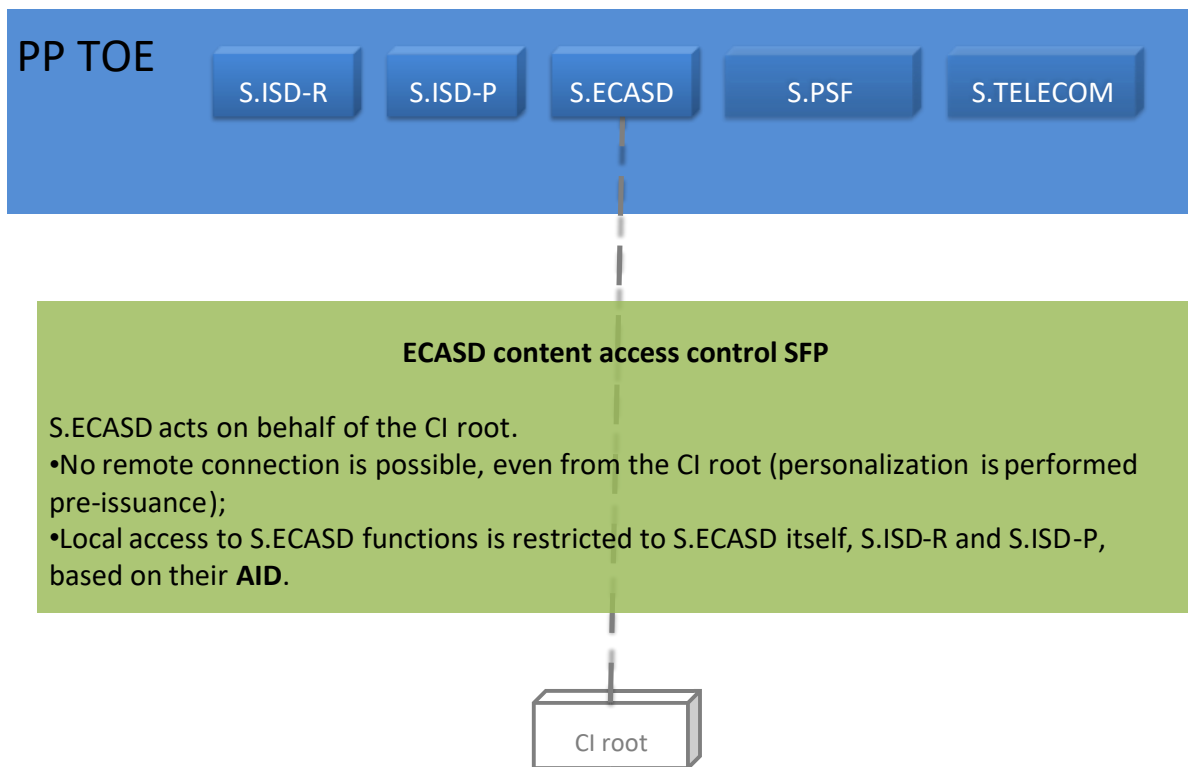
PP TOE

S.ISD-R

S.ISD-P

S.ECASD

S.PSF

S.TELECOM

**ECASD content access control SFP**

S.ECASD acts on behalf of the CI root.
•No remote connection is possible, even from the CI root (personalization is performed pre-issuance);
•Local access to S.ECASD functions is restricted to S.ECASD itself, S.ISD-R and S.ISD-P, based on their **AID**.

CI root